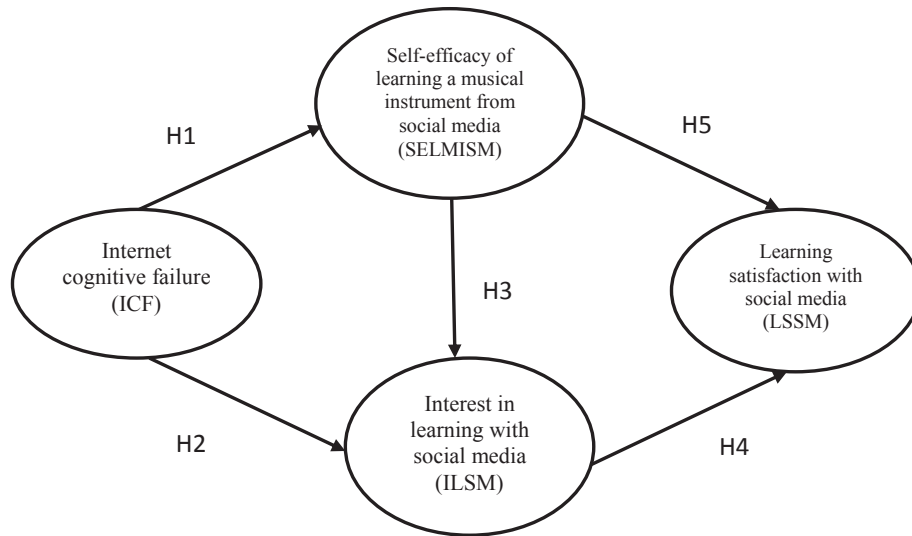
Self-efficacy of learning a musical instrument from social media (SELMISM)

H1

H5

Internet cognitive failure (ICF)

H3

Learning satisfaction with social media (LSSM)

Interest in learning with social media (ILSM)

H2

H4